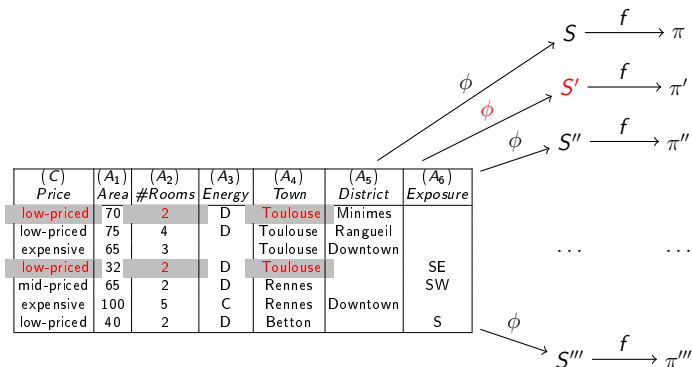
$S \xrightarrow{f} \pi$

$\phi$

$S' \xrightarrow{f} \pi'$

$\phi$

$S'' \xrightarrow{f} \pi''$

$\phi$

| $(C)$ Price | $(A_1)$ Area | $(A_2)$ #Rooms | $(A_3)$ Energy | $(A_4)$ Town | $(A_5)$ District | $(A_6)$ Exposure |
|---|---|---|---|---|---|---|
| low-priced | 70 | 2 | D | Toulouse | Minimes | |
| low-priced | 75 | 4 | D | Toulouse | Rangueil | |
| expensive | 65 | 3 | | Toulouse | Downtown | |
| low-priced | 32 | 2 | D | Toulouse | | SE |
| mid-priced | 65 | 2 | D | Rennes | | SW |
| expensive | 100 | 5 | C | Rennes | Downtown | |
| low-priced | 40 | 2 | D | Betton | | S |

... ...

$\phi$

$S''' \xrightarrow{f} \pi'''$